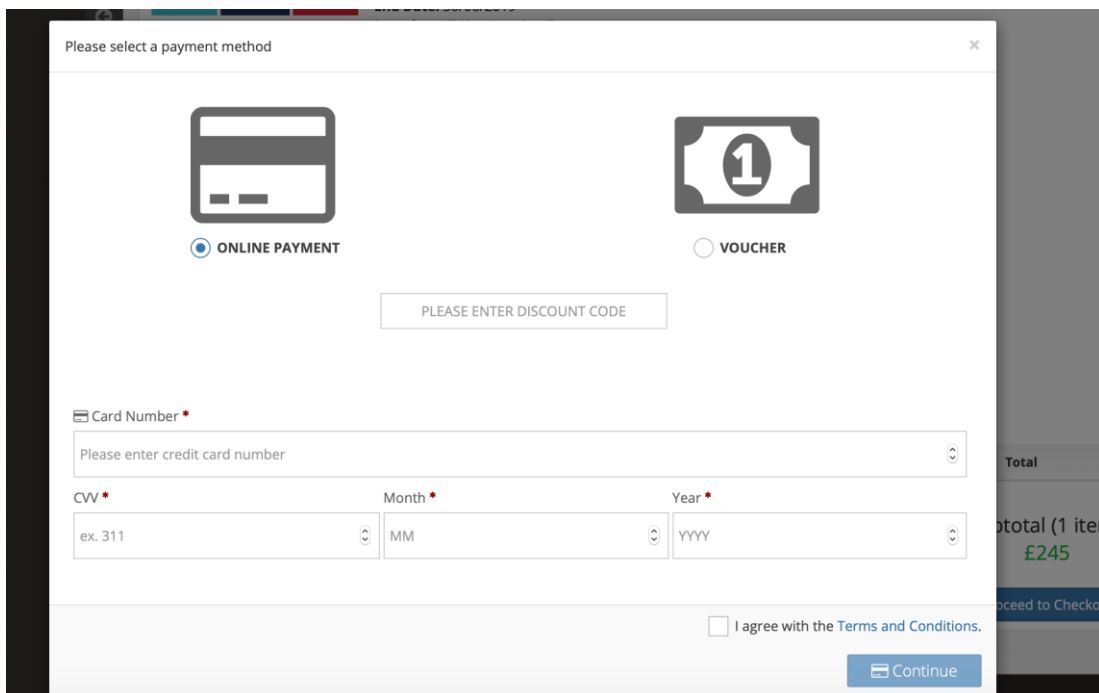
Please select a payment method

×

1

ONLINE PAYMENT

VOUCHER

PLEASE ENTER DISCOUNT CODE

Card Number *

Please enter credit card number

CVV *

ex. 311

Month *

MM

Year *

YYYY

I agree with the Terms and Conditions.

Continue

Total

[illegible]total (1 ite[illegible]

£245

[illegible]ceed to Checko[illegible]